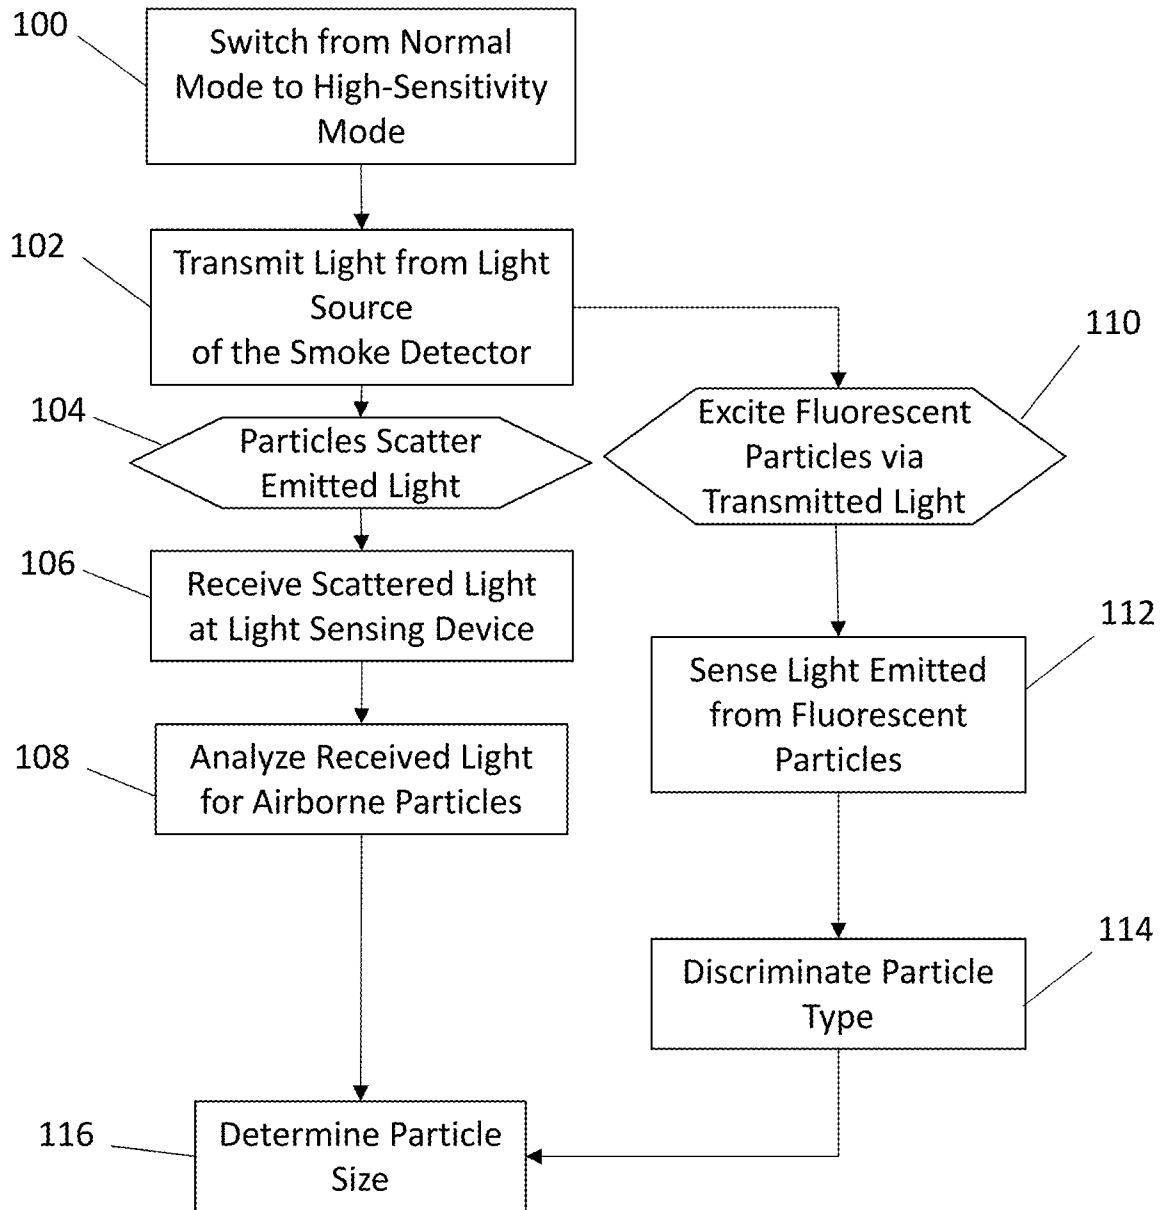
100
Switch from Normal Mode to High-Sensitivity Mode

102
Transmit Light from Light Source of the Smoke Detector

104
Particles Scatter Emitted Light

106
Receive Scattered Light at Light Sensing Device

108
Analyze Received Light for Airborne Particles

110
Excite Fluorescent Particles via Transmitted Light

112
Sense Light Emitted from Fluorescent Particles

114
Discriminate Particle Type

116
Determine Particle Size